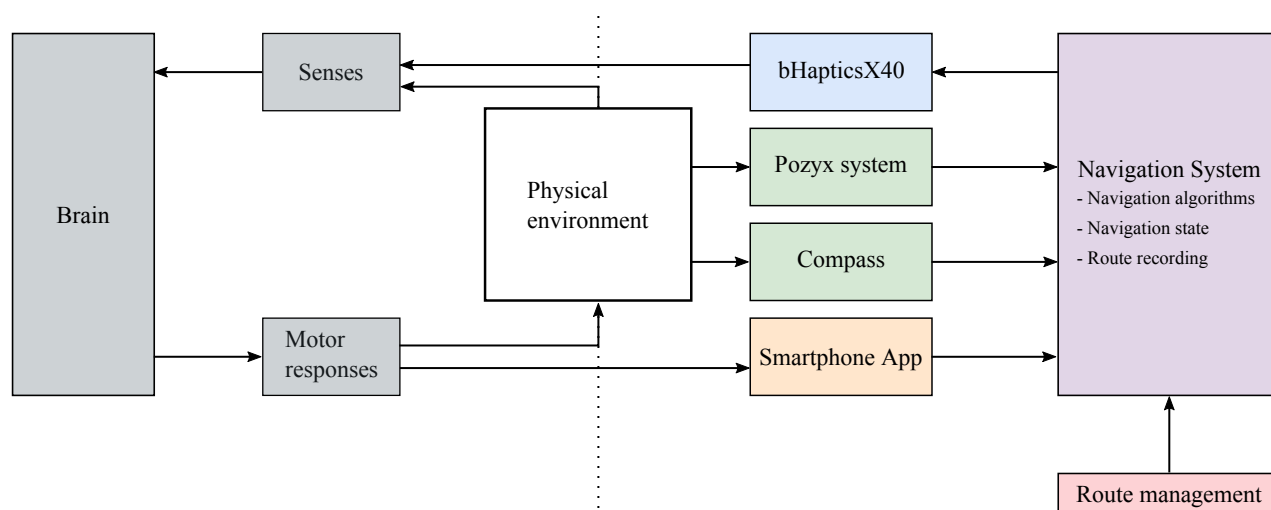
Senses

bHapticsX40

Brain

Physical environment

Pozyx system

Compass

Navigation System
- Navigation algorithms
- Navigation state
- Route recording

Motor responses

Smartphone App

Route management